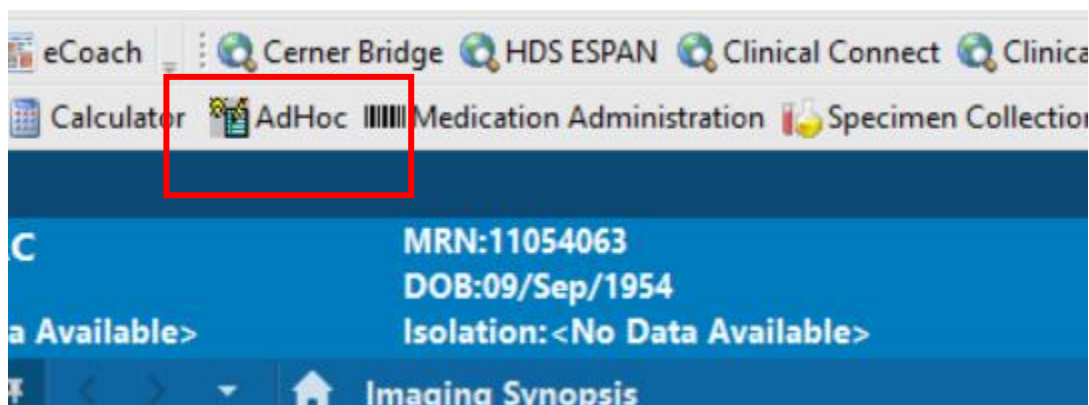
eCoach Cerner Bridge HDS ESPAN Clinical Connect Clinica

Calculator AdHoc Medication Administration Specimen Collectio

C

MRN:11054063

DOB:09/Sep/1954

a Available>

Isolation:<No Data Available>

Imaging Synopsis